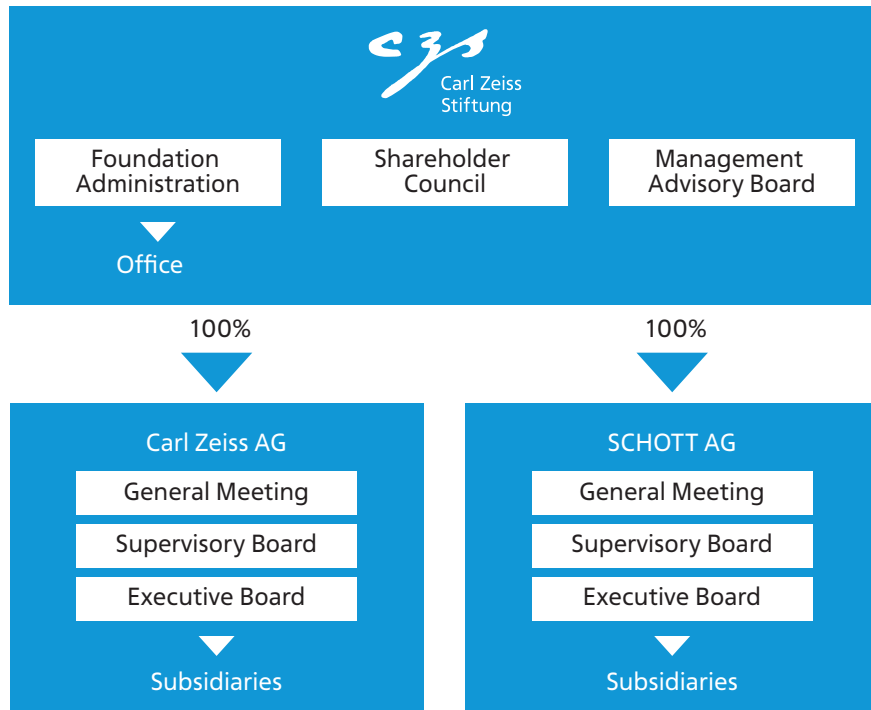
Carl Zeiss Stiftung

Foundation Administration

Shareholder Council

Management Advisory Board

Office

100%

100%

Carl Zeiss AG

General Meeting

Supervisory Board

Executive Board

Subsidiaries

SCHOTT AG

General Meeting

Supervisory Board

Executive Board

Subsidiaries